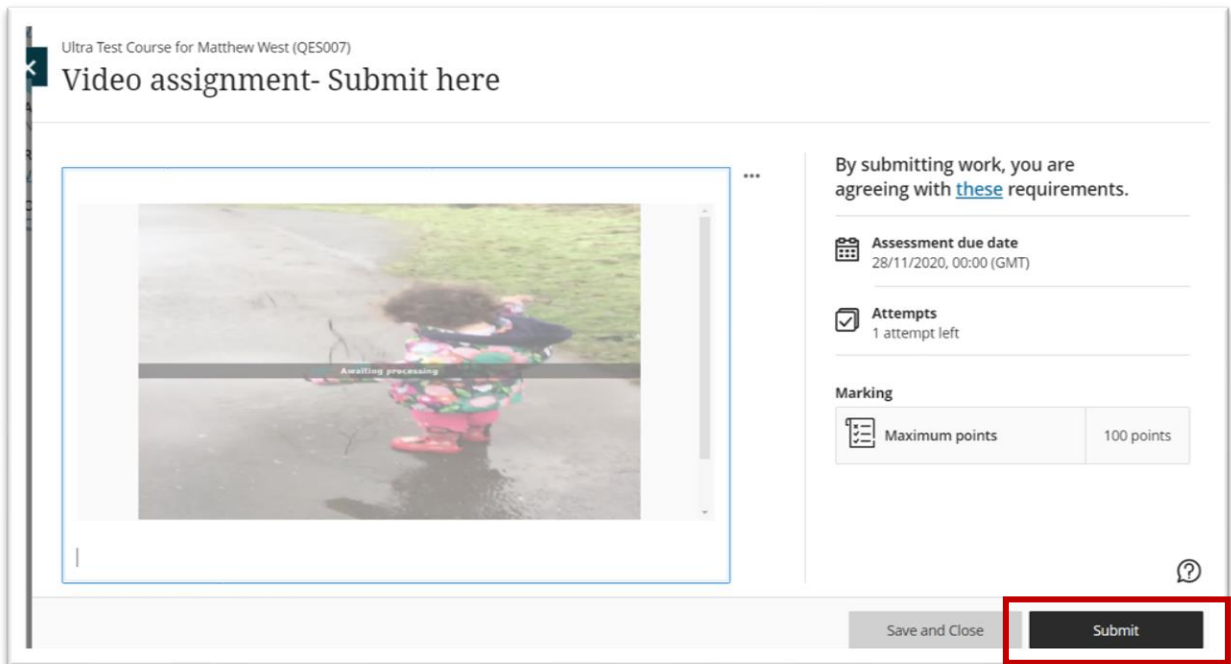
Ultra Test Course for Matthew West (QES007)

Video assignment- Submit here

Awaiting processing

By submitting work, you are agreeing with these requirements.

Assessment due date
28/11/2020, 00:00 (GMT)

Attempts
1 attempt left

Marking

| Maximum points | 100 points |
|---|---|

Save and Close

Submit